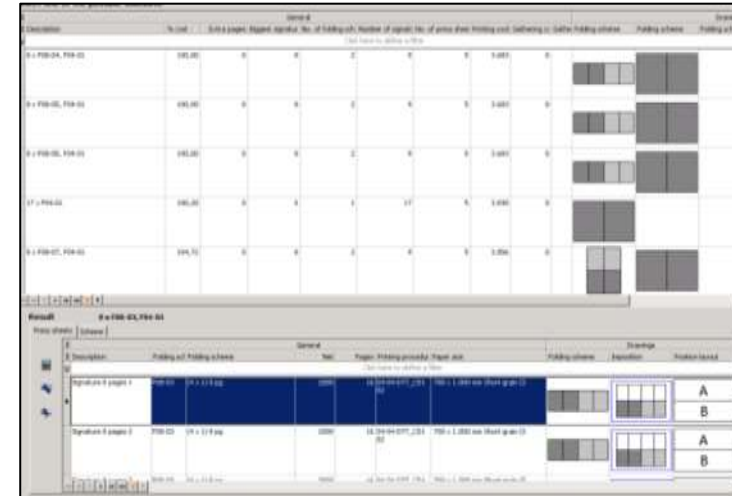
General

Description | % cost | Extra pages | Biggest signatur | No. of folding sch | Number of signatu | No. of press shee | Printing cost | Gathering c | Gathe | Folding scheme | Folding scheme | Folding sc

Click here to define a filter

| Description | % cost | Extra pages | Biggest signatur | No. of folding sch | Number of signatu | No. of press shee | Printing cost | Gathering c |
|---|---|---|---|---|---|---|---|---|
| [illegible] | 100,00 | 0 | 8 | 2 | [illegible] | 5 | 3.693 | 0 |
| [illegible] | 100,00 | 0 | 8 | 2 | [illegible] | 5 | 3.693 | 0 |
| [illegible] | 100,00 | 0 | 8 | 2 | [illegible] | 5 | 3.693 | 0 |
| 17 x F04-01 | 100,00 | 0 | 4 | 1 | 17 | 5 | 3.690 | 0 |
| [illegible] | 104,72 | 0 | 8 | 2 | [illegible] | 5 | 3.996 | 0 |

Result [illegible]

Press sheets | Scheme

General | Drawings

Description | Folding sch | Folding scheme | Net | Pages | Printing procedu | Paper size | Folding scheme | Imposition | Position layout

Click here to define a filter

| Description | Folding sch | Folding scheme | Net | Pages | Printing procedu | Paper size | Position layout |
|---|---|---|---|---|---|---|---|
| Signature 8 pages 1 | F08-03 | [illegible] | 1000 | 16 | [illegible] | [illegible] | A B |
| Signature 8 pages 2 | F08-03 | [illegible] | 1000 | 16 | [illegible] | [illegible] | A B |
| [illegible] | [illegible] | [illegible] | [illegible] | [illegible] | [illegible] | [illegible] | |